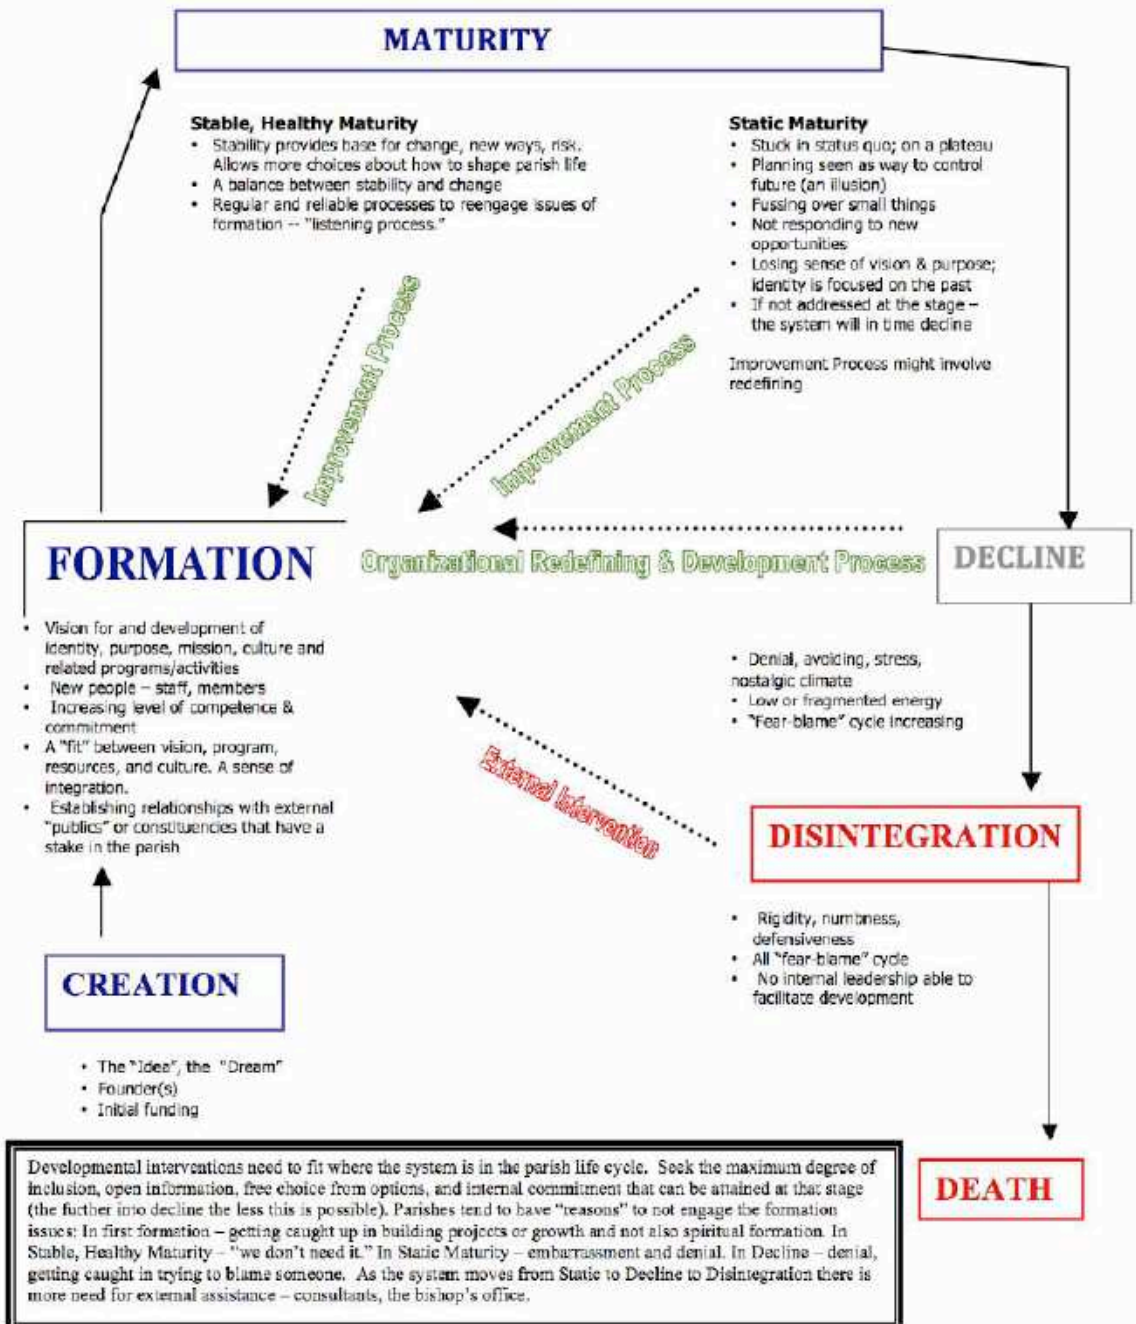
MATURITY

Stable, Healthy Maturity
- Stability provides base for change, new ways, risk. Allows more choices about how to shape parish life
- A balance between stability and change
- Regular and reliable processes to reengage issues of formation -- "listening process."

Static Maturity
- Stuck in status quo; on a plateau
- Planning seen as way to control future (an illusion)
- Fussing over small things
- Not responding to new opportunities
- Losing sense of vision & purpose; identity is focused on the past
- If not addressed at the stage – the system will in time decline

Improvement Process might involve redefining

Improvement Process

Improvement Process

FORMATION

Organizational Redefining & Development Process

DECLINE

- Vision for and development of identity, purpose, mission, culture and related programs/activities
- New people – staff, members
- Increasing level of competence & commitment
- A "fit" between vision, program, resources, and culture. A sense of integration.
- Establishing relationships with external "publics" or constituencies that have a stake in the parish

- Denial, avoiding, stress, nostalgic climate
- Low or fragmented energy
- "Fear-blame" cycle increasing

External Intervention

DISINTEGRATION

- Rigidity, numbness, defensiveness
- All "fear-blame" cycle
- No internal leadership able to facilitate development

CREATION

- The "Idea", the "Dream"
- Founder(s)
- Initial funding

DEATH

Developmental interventions need to fit where the system is in the parish life cycle. Seek the maximum degree of inclusion, open information, free choice from options, and internal commitment that can be attained at that stage (the further into decline the less this is possible). Parishes tend to have "reasons" to not engage the formation issues: In first formation – getting caught up in building projects or growth and not also spiritual formation. In Stable, Healthy Maturity – "we don't need it." In Static Maturity – embarrassment and denial. In Decline – denial, getting caught in trying to blame someone. As the system moves from Static to Decline to Disintegration there is more need for external assistance – consultants, the bishop's office.